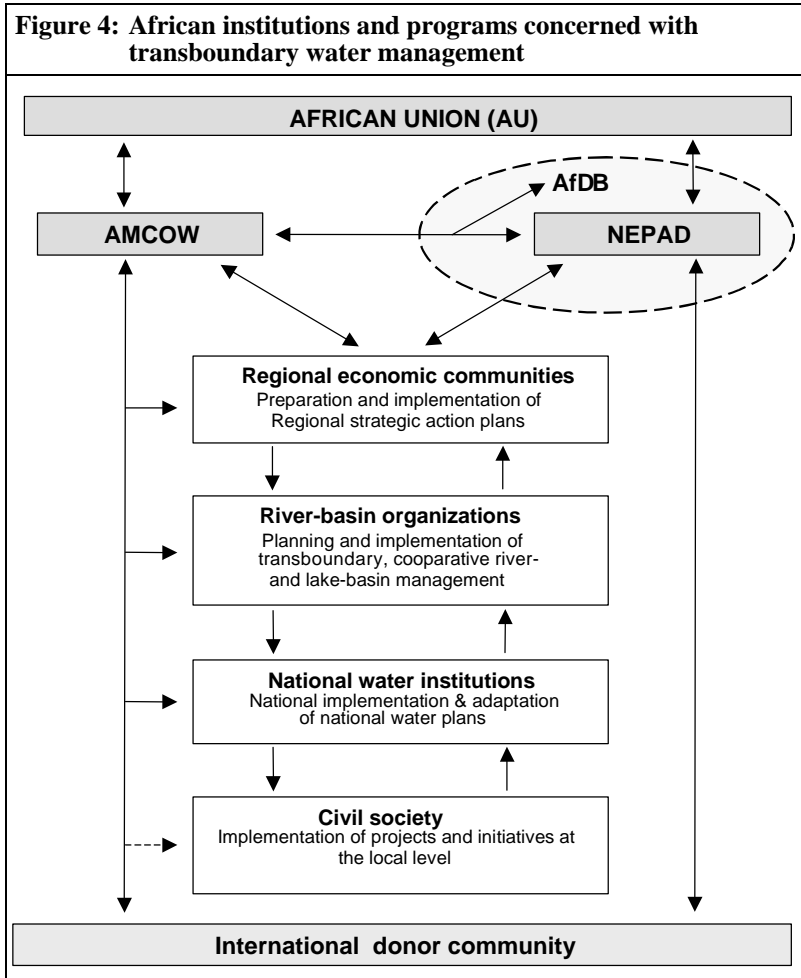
Figure 4: African institutions and programs concerned with transboundary water management

AFRICAN UNION (AU)

AfDB

AMCOW

NEPAD

Regional economic communities
Preparation and implementation of Regional strategic action plans

River-basin organizations
Planning and implementation of transboundary, cooparative river- and lake-basin management

National water institutions
National implementation & adaptation of national water plans

Civil society
Implementation of projects and initiatives at the local level

International donor community